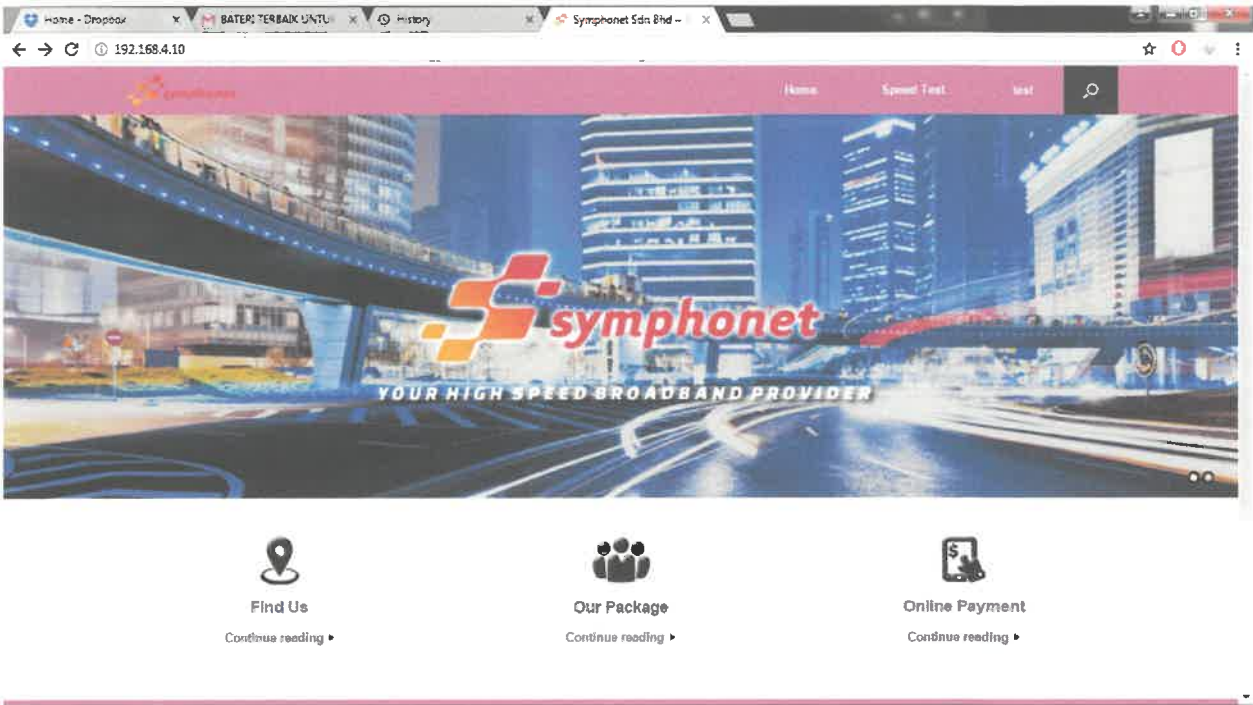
Home - Dropbox ×
BATERI TERBAIK UNTU ×
History ×
Symphonet Sdn Bhd – ×

192.168.4.10

symphonet

Home
Speed Test
test

symphonet
YOUR HIGH SPEED BROADBAND PROVIDER

Find Us
Continue reading ▸

Our Package
Continue reading ▸

Online Payment
Continue reading ▸